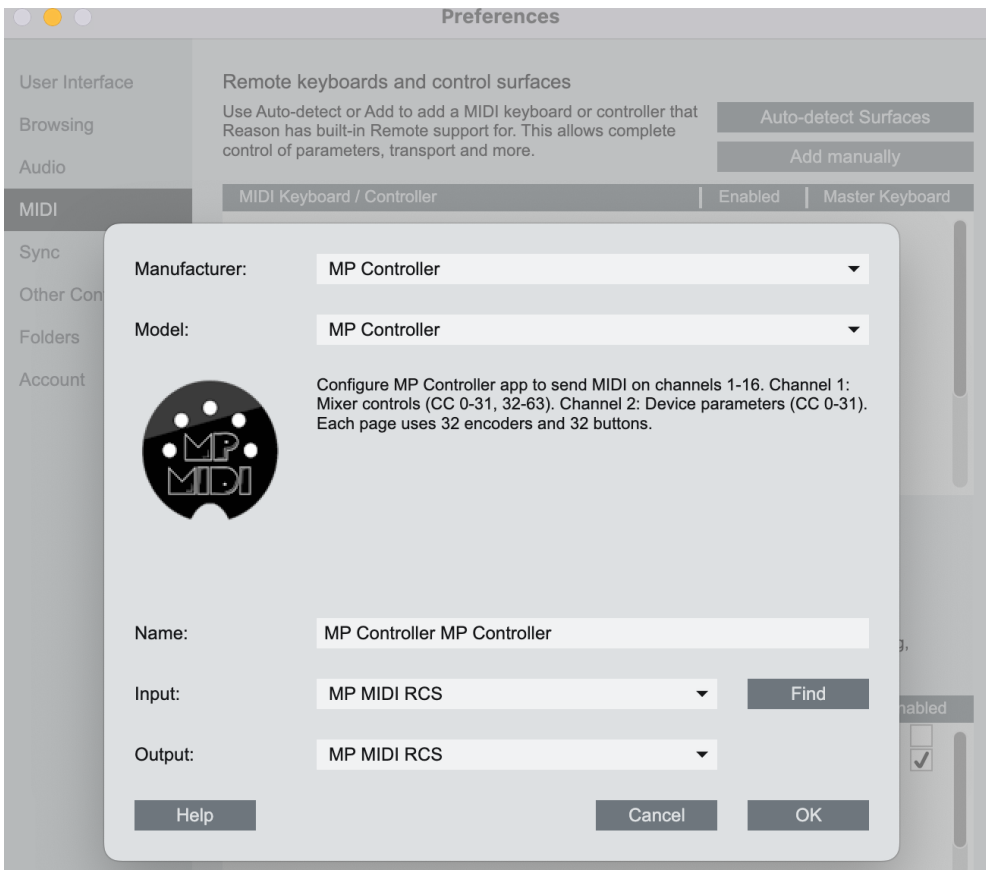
Preferences

User Interface
Browsing
Audio
MIDI
Sync
Other Con
Folders
Account

Remote keyboards and control surfaces

Use Auto-detect or Add to add a MIDI keyboard or controller that Reason has built-in Remote support for. This allows complete control of parameters, transport and more.

Auto-detect Surfaces

Add manually

| MIDI Keyboard / Controller | Enabled | Master Keyboard |
|---|---|---|

Manufacturer: MP Controller

Model: MP Controller

MP MIDI

Configure MP Controller app to send MIDI on channels 1-16. Channel 1: Mixer controls (CC 0-31, 32-63). Channel 2: Device parameters (CC 0-31). Each page uses 32 encoders and 32 buttons.

Name: MP Controller MP Controller

g,

Input: MP MIDI RCS

Find

nabled

Output: MP MIDI RCS

Help

Cancel

OK